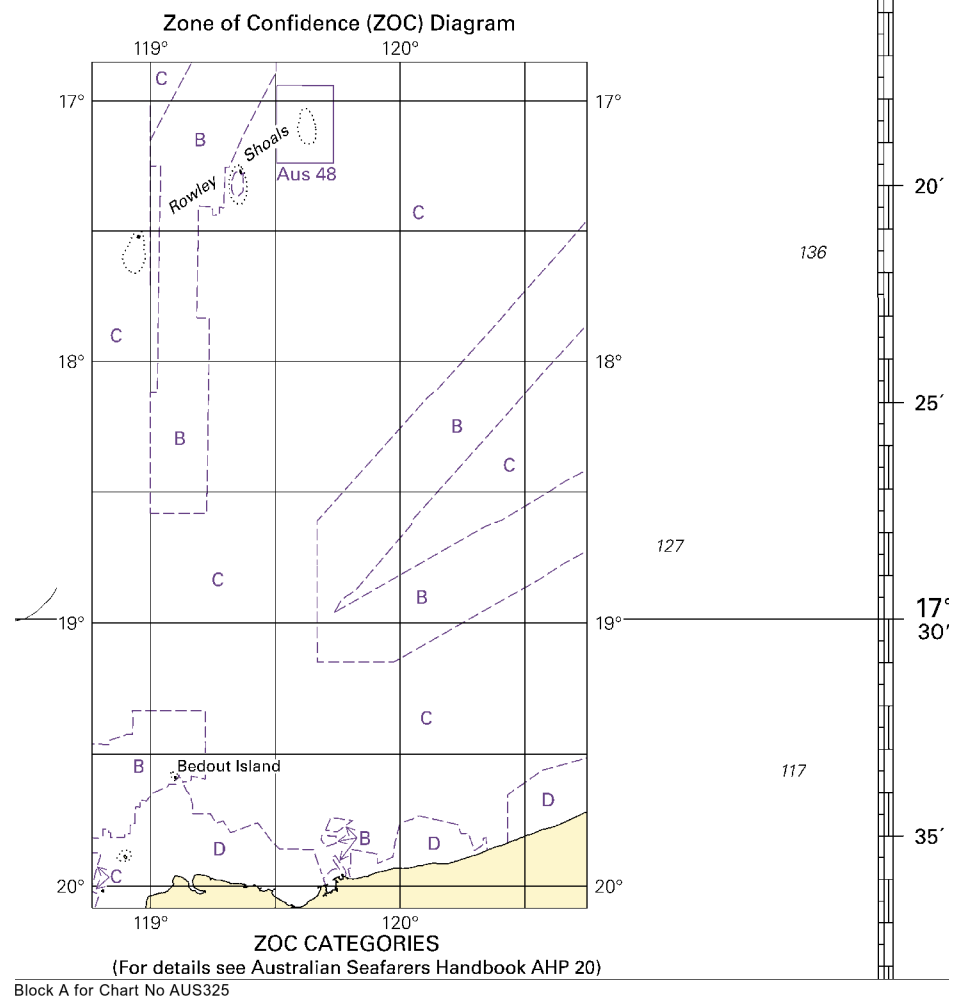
Zone of Confidence (ZOC) Diagram

119° 120°

17° 17°

C

B

Rowley Shoals

Aus 48

C

C

18° 18°

B

B

C

C

B

19° 19°

C

B

Bedout Island

D

D

B

D

C

20° 20°

119° 120°

ZOC CATEGORIES
(For details see Australian Seafarers Handbook AHP 20)

Block A for Chart No AUS325

20´

136

25´

127

17°
30´

117

35´